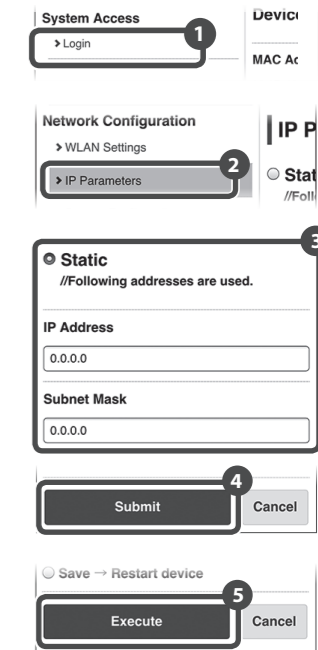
System Access

> Login

1

Devic

MAC Ac

Network Configuration

> WLAN Settings

> IP Parameters

2

IP P

Stat

//Foll

3

Static

//Following addresses are used.

IP Address

0.0.0.0

Subnet Mask

0.0.0.0

4

Submit

Cancel

Save → Restart device

5

Execute

Cancel